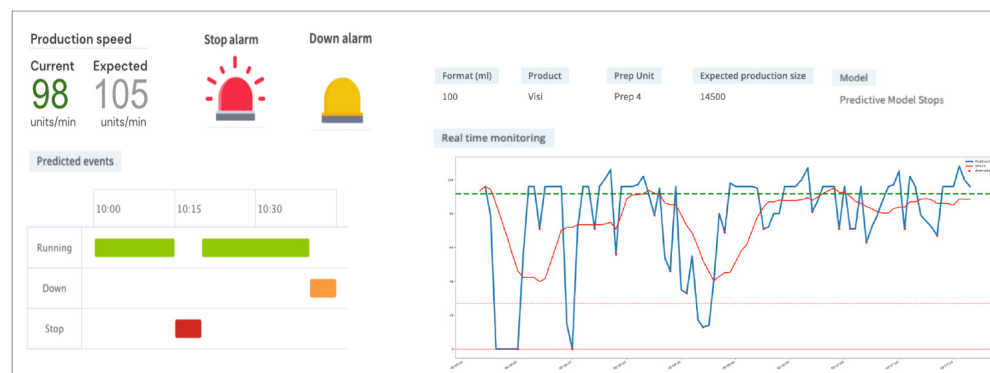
Production speed

Current
98
units/min

Expected
105
units/min

Stop alarm

Down alarm

Predicted events

| | 10:00 | 10:15 | 10:30 |
|---|---|---|---|
| Running | | | |
| Down | | | |
| Stop | | | |

| Format (ml) | Product | Prep Unit | Expected production size | Model |
|---|---|---|---|---|
| 100 | Visi | Prep 4 | 14500 | Predictive Model Stops |

Real time monitoring